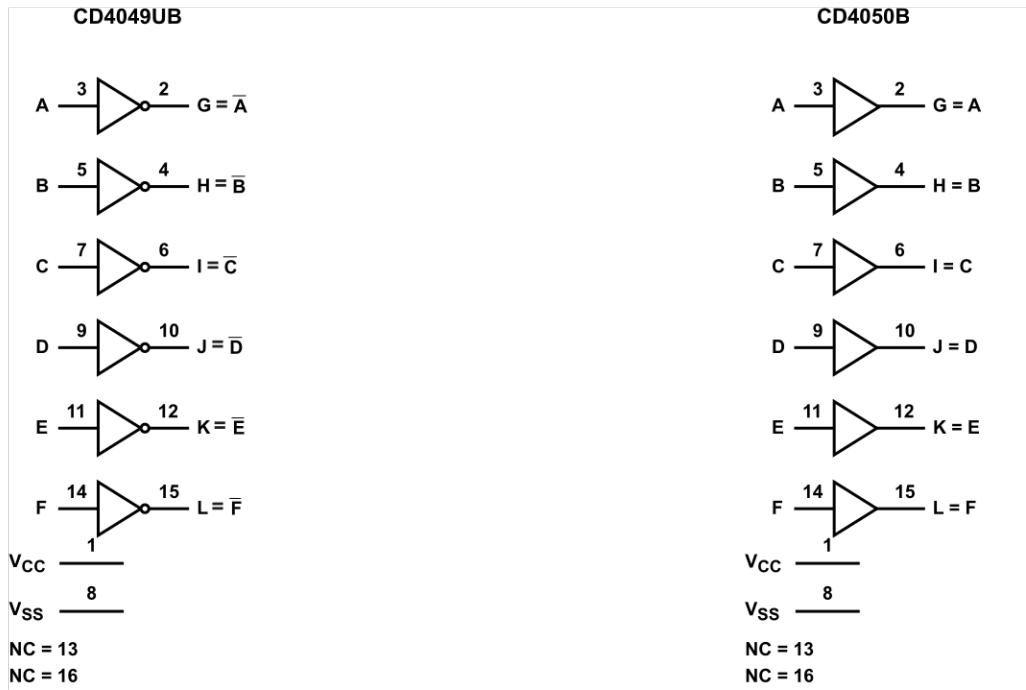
CD4049UB

A 3 2 $G = \overline{A}$

B 5 4 $H = \overline{B}$

C 7 6 $I = \overline{C}$

D 9 10 $J = \overline{D}$

E 11 12 $K = \overline{E}$

F 14 15 $L = \overline{F}$

$V_{CC}$ 1

$V_{SS}$ 8

NC = 13
NC = 16

CD4050B

A 3 2 G = A

B 5 4 H = B

C 7 6 I = C

D 9 10 J = D

E 11 12 K = E

F 14 15 L = F

$V_{CC}$ 1

$V_{SS}$ 8

NC = 13
NC = 16